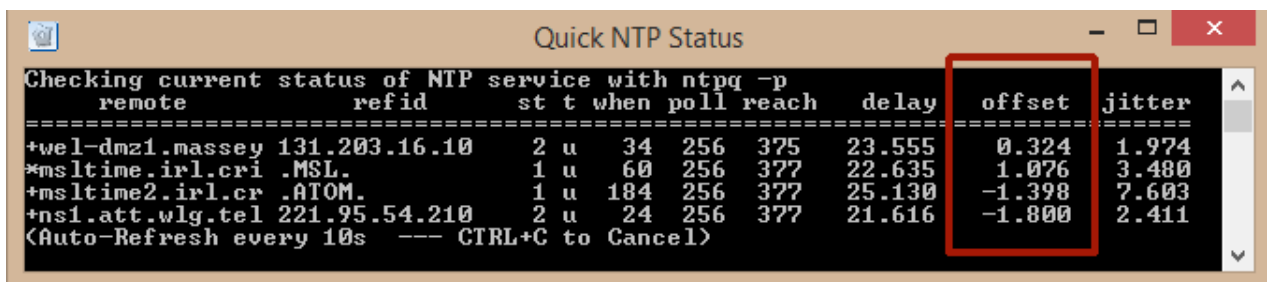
Quick NTP Status

Checking current status of NTP service with ntpq -p

| remote | refid | st | t | when | poll | reach | delay | offset | jitter |
|---|---|---|---|---|---|---|---|---|---|
| +wel-dmz1.massey | 131.203.16.10 | 2 | u | 34 | 256 | 375 | 23.555 | 0.324 | 1.974 |
| *msltime.irl.cri | .MSL. | 1 | u | 60 | 256 | 377 | 22.635 | 1.076 | 3.480 |
| +msltime2.irl.cr | .ATOM. | 1 | u | 184 | 256 | 377 | 25.130 | -1.398 | 7.603 |
| +ns1.att.wlg.tel | 221.95.54.210 | 2 | u | 24 | 256 | 377 | 21.616 | -1.800 | 2.411 |

(Auto-Refresh every 10s --- CTRL+C to Cancel)